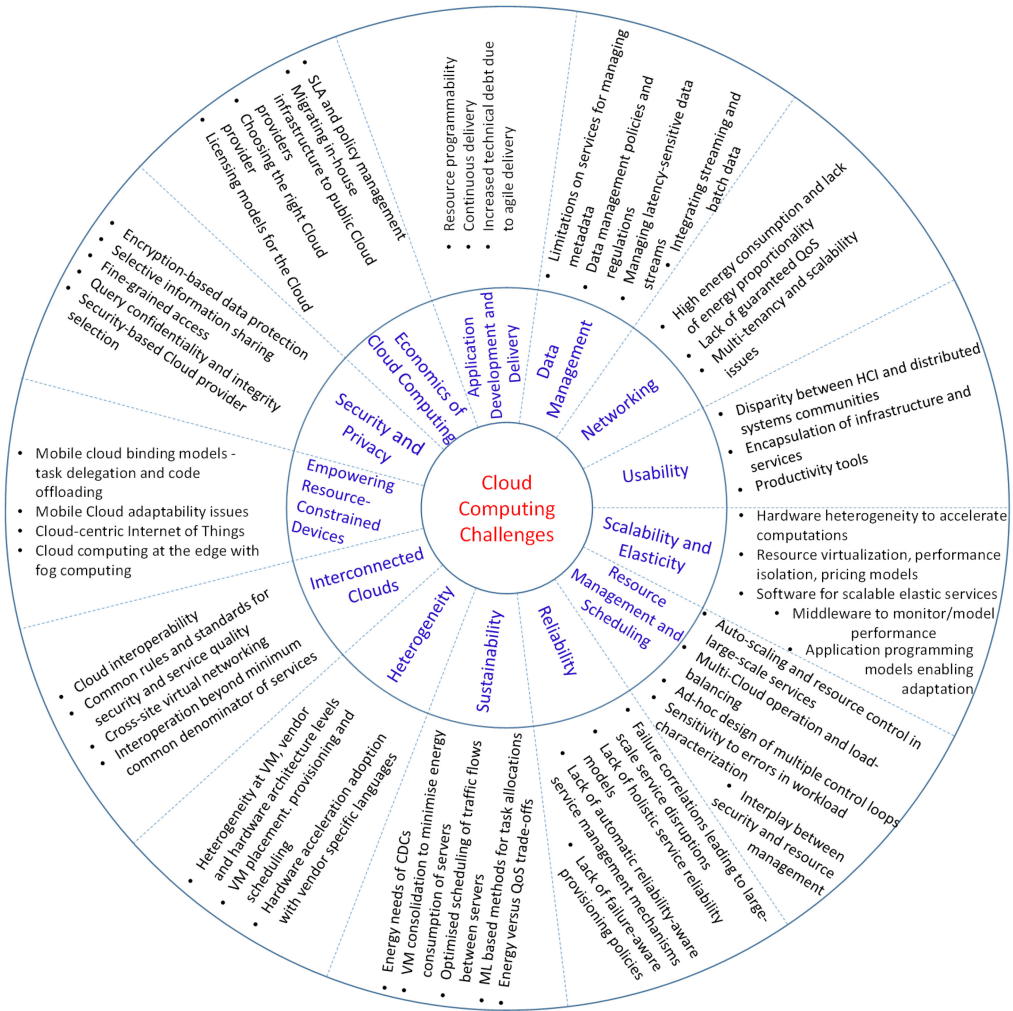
Cloud Computing Challenges

Application Development and Delivery
• Resource programmability
• Continuous delivery
• Increased technical debt due to agile delivery

Data Management
• Limitations on services for managing metadata
• Data management policies and regulations
• Managing latency-sensitive data streams
• Integrating streaming and batch data

Networking
• High energy consumption and lack of energy proportionality
• Lack of guaranteed QoS
• Multi-tenancy and scalability issues

Usability
• Disparity between HCI and distributed systems communities
• Encapsulation of infrastructure and services
• Productivity tools

Scalability and Elasticity
• Hardware heterogeneity to accelerate computations
• Resource virtualization, performance isolation, pricing models
• Software for scalable elastic services
• Middleware to monitor/model performance
• Application programming models enabling adaptation

Resource Management and Scheduling
• Auto-scaling and resource control in large-scale services
• Multi-Cloud operation and load-balancing
• Ad-hoc design of multiple control loops
• Sensitivity to errors in workload characterization
• Interplay between security and resource management

Reliability
• Failure correlations leading to large-scale service disruptions
• Lack of holistic service reliability models
• Lack of automatic reliability-aware service management mechanisms
• Lack of failure-aware provisioning policies

Sustainability
• Energy needs of CDCs
• VM consolidation to minimise energy consumption of servers
• Optimised scheduling of traffic flows between servers
• ML based methods for task allocations
• Energy versus QoS trade-offs

Heterogeneity
• Heterogeneity at VM, vendor and hardware architecture levels
• VM placement, provisioning and scheduling
• Hardware acceleration adoption with vendor specific languages

Interconnected Clouds
• Cloud interoperability
• Common rules and standards for security and service quality
• Cross-site virtual networking
• Interoperation beyond minimum common denominator of services

Empowering Resource-Constrained Devices
• Mobile cloud binding models - task delegation and code offloading
• Mobile Cloud adaptability issues
• Cloud-centric Internet of Things
• Cloud computing at the edge with fog computing

Security and Privacy
• Encryption-based data protection
• Selective information sharing
• Fine-grained access
• Query confidentiality and integrity
• Security-based Cloud provider selection

Economics of Cloud Computing
• SLA and policy management
• Migrating in-house infrastructure to public Cloud providers
• Choosing the right Cloud provider
• Licensing models for the Cloud